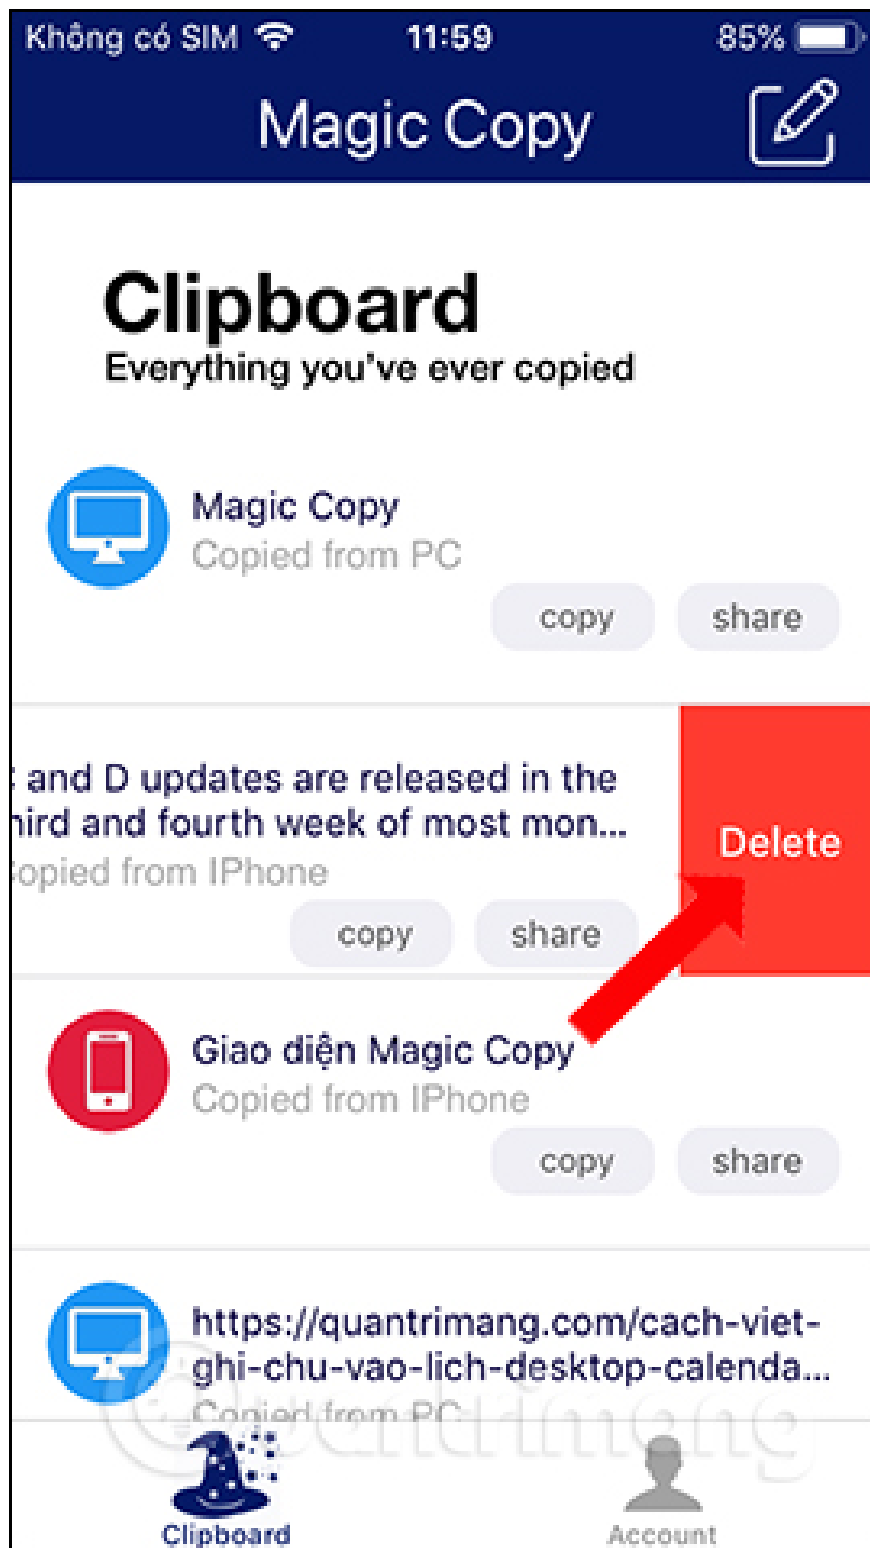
Không có SIM 11:59 85%

Magic Copy

Clipboard
Everything you've ever copied

Magic Copy
Copied from PC
copy share

and D updates are released in the hird and fourth week of most mon...
opied from IPhone
copy share
Delete

Giao diện Magic Copy
Copied from IPhone
copy share

https://quantrimang.com/cach-viet-ghi-chu-vao-lich-desktop-calenda...
Copied from PC

Clipboard Account